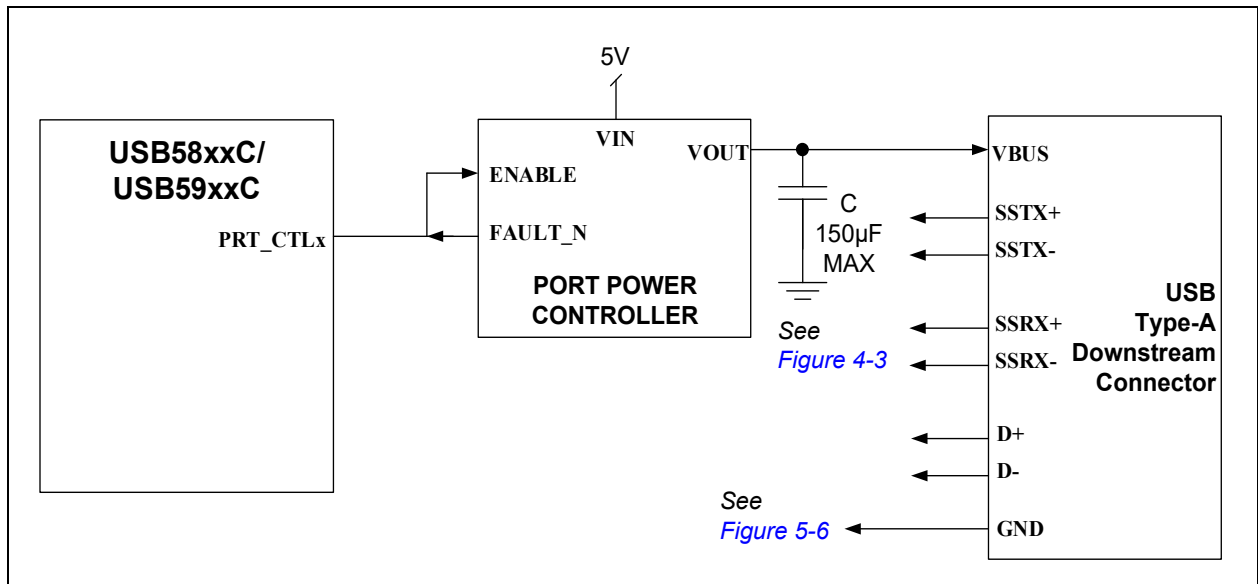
5V

USB58xxC/
USB59xxC

PRT_CTLx

VIN

ENABLE

VOUT

FAULT_N

PORT POWER
CONTROLLER

C
150µF
MAX

See
Figure 4-3

VBUS

SSTX+

SSTX-

SSRX+

SSRX-

D+

D-

GND

USB
Type-A
Downstream
Connector

See
Figure 5-6